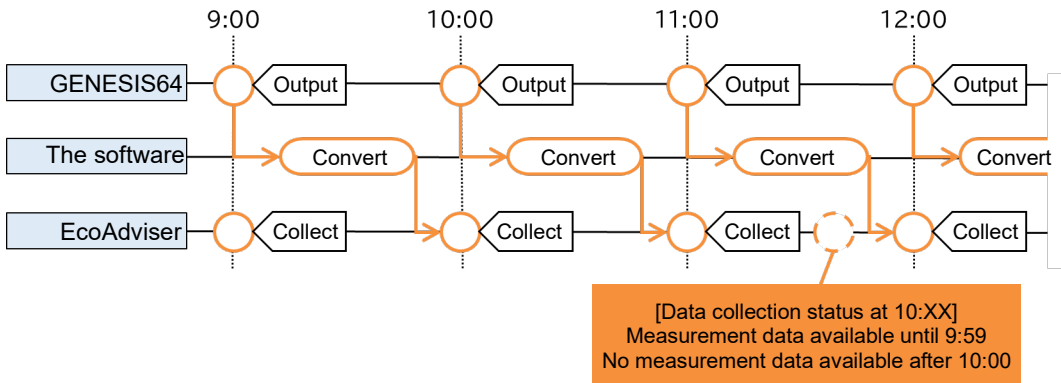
9:00
10:00
11:00
12:00

GENESIS64
Output
Output
Output
Output

The software
Convert
Convert
Convert
Convert

EcoAdviser
Collect
Collect
Collect
Collect

[Data collection status at 10:XX]
Measurement data available until 9:59
No measurement data available after 10:00